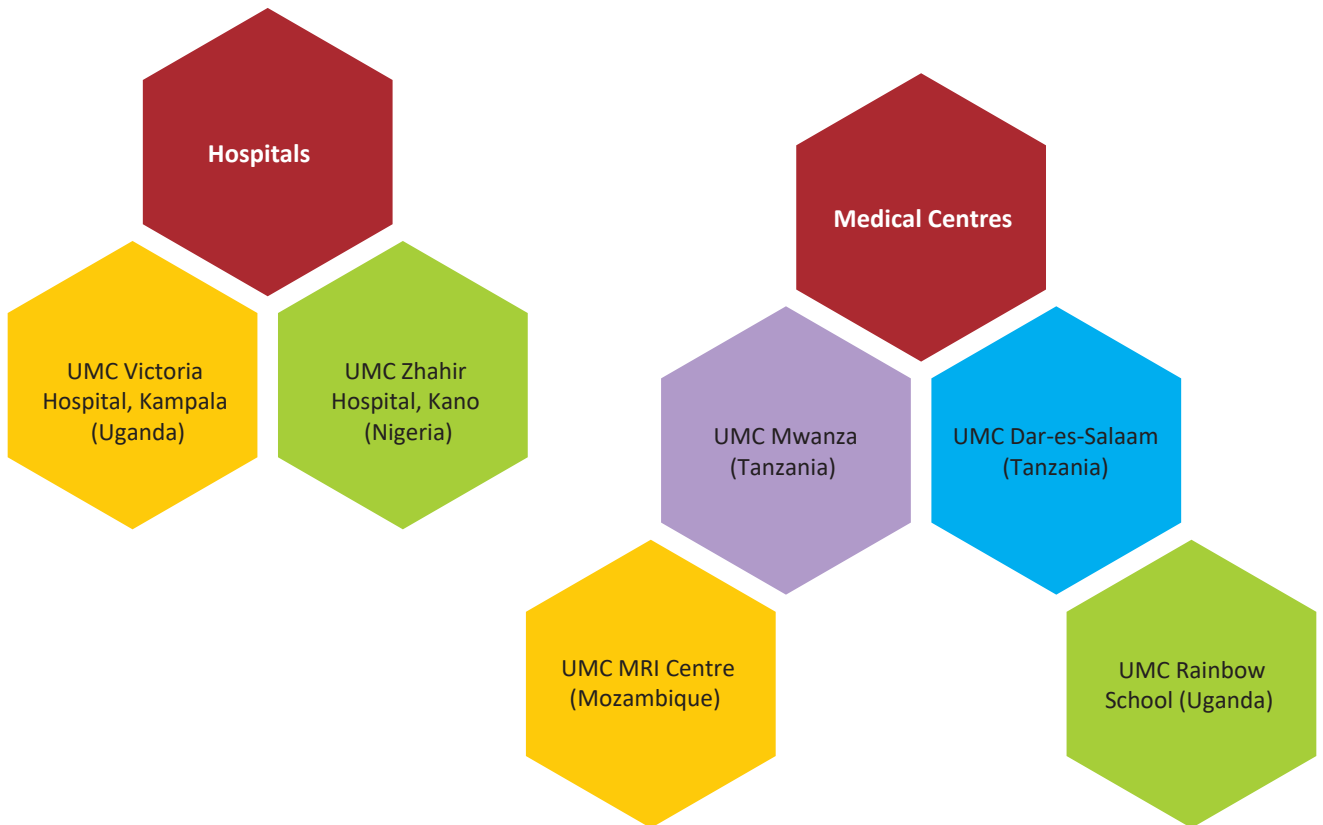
Hospitals

UMC Victoria Hospital, Kampala (Uganda)

UMC Zhahir Hospital, Kano (Nigeria)

Medical Centres

UMC Mwanza (Tanzania)

UMC Dar-es-Salaam (Tanzania)

UMC MRI Centre (Mozambique)

UMC Rainbow School (Uganda)